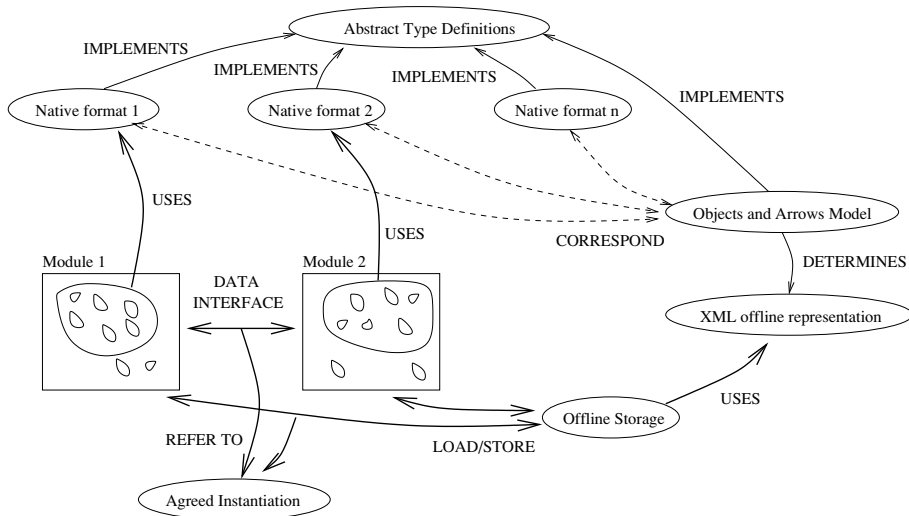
Abstract Type Definitions

IMPLEMENTS

IMPLEMENTS

IMPLEMENTS

IMPLEMENTS

Native format 1

Native format 2

Native format n

USES

Objects and Arrows Model

USES

CORRESPOND

Module 1

Module 2

DATA INTERFACE

DETERMINES

XML offline representation

USES

Offline Storage

REFER TO

LOAD/STORE

Agreed Instantiation